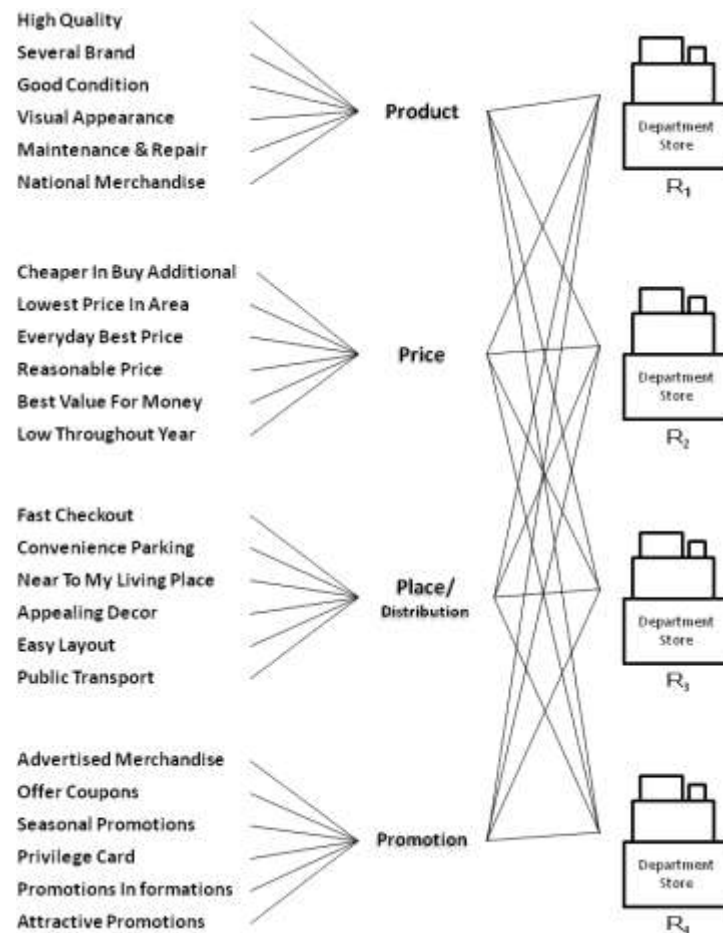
High Quality
Several Brand
Good Condition
Visual Appearance
Maintenance & Repair
National Merchandise

Product

Department Store
$R_1$

Cheaper In Buy Additional
Lowest Price In Area
Everyday Best Price
Reasonable Price
Best Value For Money
Low Throughout Year

Price

Department Store
$R_2$

Fast Checkout
Convenience Parking
Near To My Living Place
Appealing Decor
Easy Layout
Public Transport

Place/
Distribution

Department Store
$R_3$

Advertised Merchandise
Offer Coupons
Seasonal Promotions
Privilege Card
Promotions In formations
Attractive Promotions

Promotion

Department Store
$R_4$